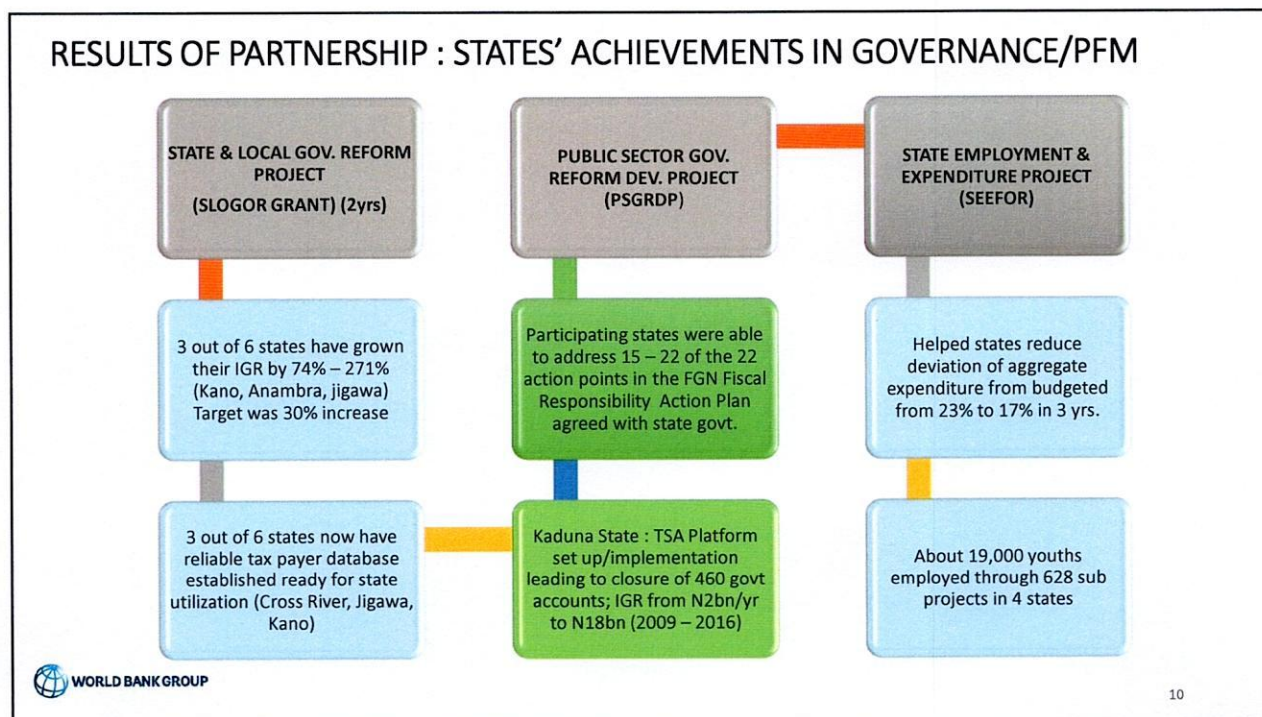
RESULTS OF PARTNERSHIP : STATES' ACHIEVEMENTS IN GOVERNANCE/PFM

STATE & LOCAL GOV. REFORM PROJECT (SLOGOR GRANT) (2yrs)

3 out of 6 states have grown their IGR by 74% – 271% (Kano, Anambra, jigawa) Target was 30% increase

3 out of 6 states now have reliable tax payer database established ready for state utilization (Cross River, Jigawa, Kano)

PUBLIC SECTOR GOV. REFORM DEV. PROJECT (PSGRDP)

Participating states were able to address 15 – 22 of the 22 action points in the FGN Fiscal Responsibility Action Plan agreed with state govt.

Kaduna State : TSA Platform set up/implementation leading to closure of 460 govt accounts; IGR from N2bn/yr to N18bn (2009 – 2016)

STATE EMPLOYMENT & EXPENDITURE PROJECT (SEEFOR)

Helped states reduce deviation of aggregate expenditure from budgeted from 23% to 17% in 3 yrs.

About 19,000 youths employed through 628 sub projects in 4 states

WORLD BANK GROUP

10